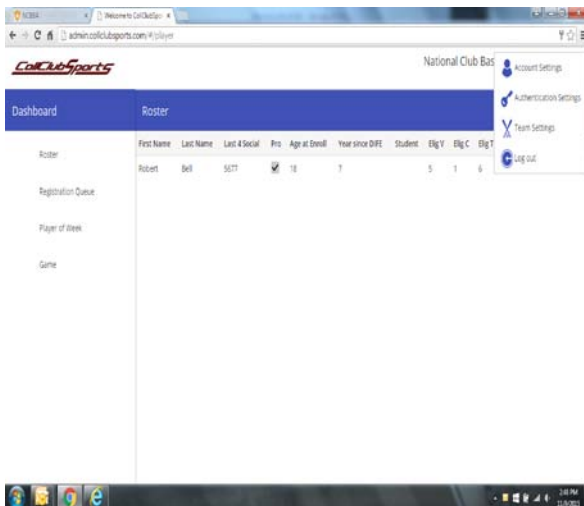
NCBBA | Welcome to CollClubSpo ×

admin.collclubsports.com/#/player

CollClubSports

National Club Bas

Account Settings

Authentication Settings

Team Settings

Log out

Dashboard

Roster

Roster

Registration Queue

Player of Week

Game

| First Name | Last Name | Last 4 Social | Pro | Age at Enroll | Year since DIFE | Student | Elig V | Elig C | Elig T |
|---|---|---|---|---|---|---|---|---|---|
| Robert | Bell | 5677 | ✔ | 18 | 7 | | 5 | 1 | 6 |

2:48 PM
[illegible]